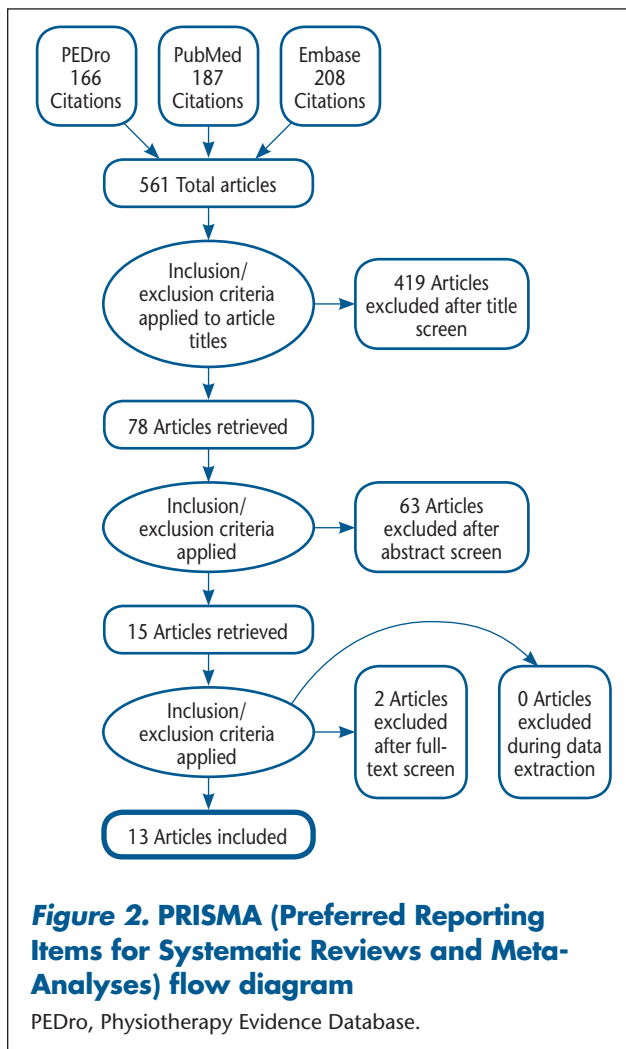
PEDro 166 Citations

PubMed 187 Citations

Embase 208 Citations

561 Total articles

Inclusion/ exclusion criteria applied to article titles

419 Articles excluded after title screen

78 Articles retrieved

Inclusion/ exclusion criteria applied

63 Articles excluded after abstract screen

15 Articles retrieved

Inclusion/ exclusion criteria applied

2 Articles excluded after full-text screen

0 Articles excluded during data extraction

13 Articles included

*Figure 2.* **PRISMA (Preferred Reporting Items for Systematic Reviews and Meta-Analyses) flow diagram**

PEDro, Physiotherapy Evidence Database.